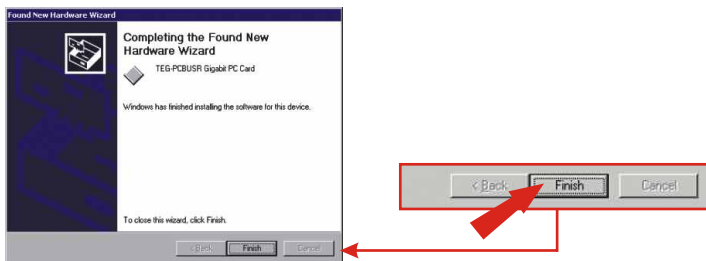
Found New Hardware Wizard

Completing the Found New Hardware Wizard

TEG-PCBUSR Gigabit PC Card

Windows has finished installing the software for this device.

To close this wizard, click Finish.

< Back Finish Cancel

< Back Finish Cancel